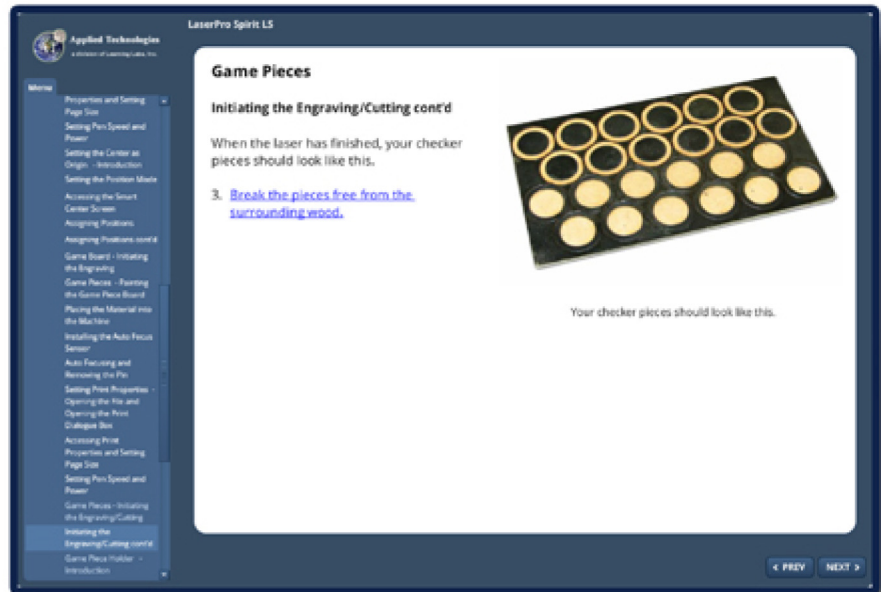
LaserPro Spirit LS

Applied Technologies
a Division of Learning Labs, Inc.

Menu

Properties and Setting Page Size
Setting Pen Speed and Power
Setting the Center as Origin - Introduction
Setting the Position Mode
Accessing the Smart Center Screen
Assigning Positions
Assigning Positions cont'd
Game Board - Initiating the Engraving
Game Pieces - Painting the Game Piece Board
Placing the Material into the Machine
Installing the Auto Focus Sensor
Auto Focusing and Removing the Pin
Setting Print Properties - Opening the File and Opening the Print Dialogue Box
Accessing Print Properties and Setting Page Size
Setting Pen Speed and Power
Game Pieces - Initiating the Engraving/Cutting
Initiating the Engraving/Cutting cont'd
Game Piece Holder - Introduction

Game Pieces

Initiating the Engraving/Cutting cont'd

When the laser has finished, your checker pieces should look like this.

3. Break the pieces free from the surrounding wood.

Your checker pieces should look like this.

< PREV
NEXT >